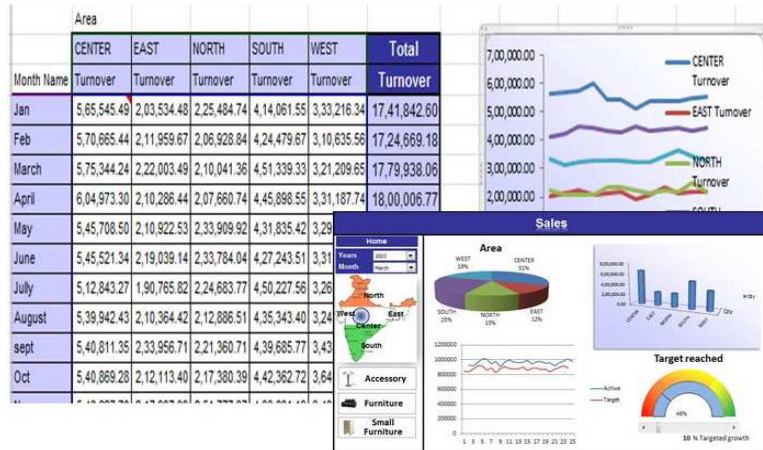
Area

| Month Name | CENTER Turnover | EAST Turnover | NORTH Turnover | SOUTH Turnover | WEST Turnover | Total Turnover |
|---|---|---|---|---|---|---|
| Jan | 5,65,545.49 | 2,03,534.48 | 2,25,484.74 | 4,14,061.55 | 3,33,216.34 | 17,41,842.60 |
| Feb | 5,70,665.44 | 2,11,959.67 | 2,06,928.84 | 4,24,479.67 | 3,10,635.56 | 17,24,669.18 |
| March | 5,75,344.24 | 2,22,003.49 | 2,10,041.36 | 4,51,339.33 | 3,21,209.65 | 17,79,938.06 |
| April | 6,04,973.30 | 2,10,286.44 | 2,07,660.74 | 4,45,898.55 | 3,31,187.74 | 18,00,006.77 |
| May | 5,45,708.50 | 2,10,922.53 | 2,33,909.92 | 4,31,835.42 | 3,29 | |
| June | 5,45,521.34 | 2,19,039.14 | 2,33,784.04 | 4,27,243.51 | 3,31 | |
| Jully | 5,12,843.27 | 1,90,765.82 | 2,24,683.77 | 4,50,227.56 | 3,26 | |
| August | 5,39,942.43 | 2,10,364.42 | 2,12,886.51 | 4,35,343.40 | 3,24 | |
| sept | 5,40,811.35 | 2,33,956.71 | 2,21,360.71 | 4,39,685.77 | 3,43 | |
| Oct | 5,40,869.28 | 2,12,113.40 | 2,17,380.39 | 4,42,362.72 | 3,64 | |

7,00,000.00
6,00,000.00
5,00,000.00
4,00,000.00
3,00,000.00
2,00,000.00
CENTER Turnover
EAST Turnover
NORTH Turnover

Sales

Home
Years 2003
Month March
North
West
East
Center
South
Accessory
Furniture
Small Furniture

Area
WEST 19%
CENTER 31%
SOUTH 25%
NORTH 13%
EAST 12%

1000000
800000
600000
400000
200000
0
1 3 5 7 9 11 13 15 17 19 21 23 25
Achive
Target

Target reached
46%
10 % Targeted growth